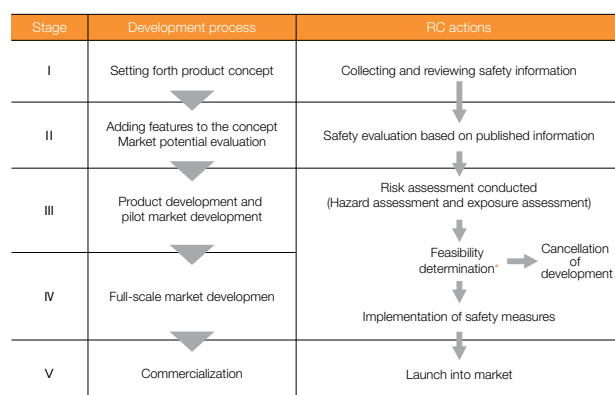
| Stage | Development process | RC actions |
|---|---|---|
| I | Setting forth product concept | Collecting and reviewing safety information |
| II | Adding features to the concept Market potential evaluation | Safety evaluation based on published information |
| III | Product development and pilot market development | Risk assessment conducted (Hazard assessment and exposure assessment) Feasibility determination* Cancellation of development |
| IV | Full-scale market developmen | Implementation of safety measures |
| V | Commercialization | Launch into market |